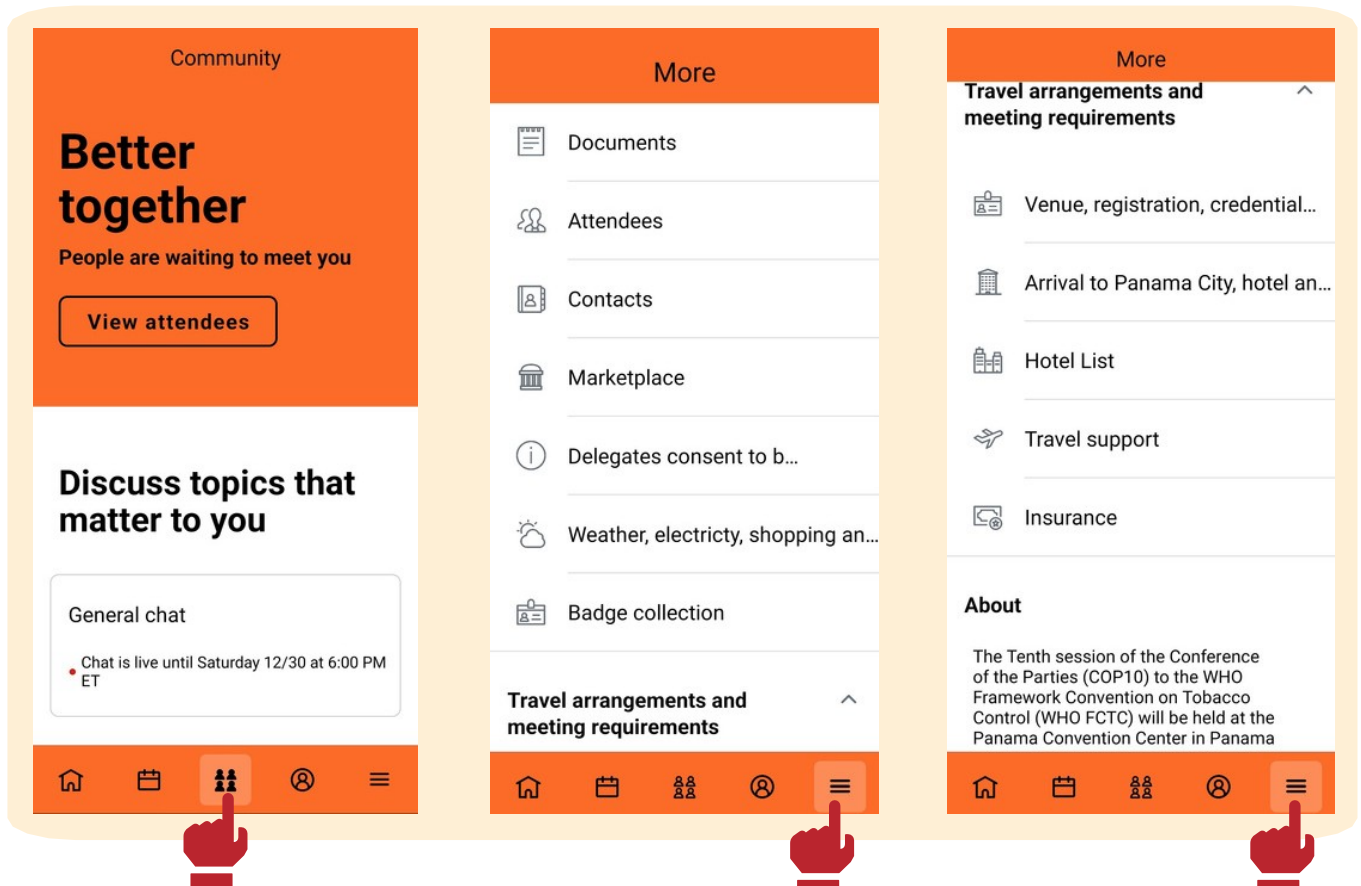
Community

Better together

People are waiting to meet you

View attendees

Discuss topics that matter to you

General chat

Chat is live until Saturday 12/30 at 6:00 PM ET

More

Documents

Attendees

Contacts

Marketplace

Delegates consent to b...

Weather, electricty, shopping an...

Badge collection

Travel arrangements and meeting requirements

More

Travel arrangements and meeting requirements

Venue, registration, credential...

Arrival to Panama City, hotel an...

Hotel List

Travel support

Insurance

About

The Tenth session of the Conference of the Parties (COP10) to the WHO Framework Convention on Tobacco Control (WHO FCTC) will be held at the Panama Convention Center in Panama